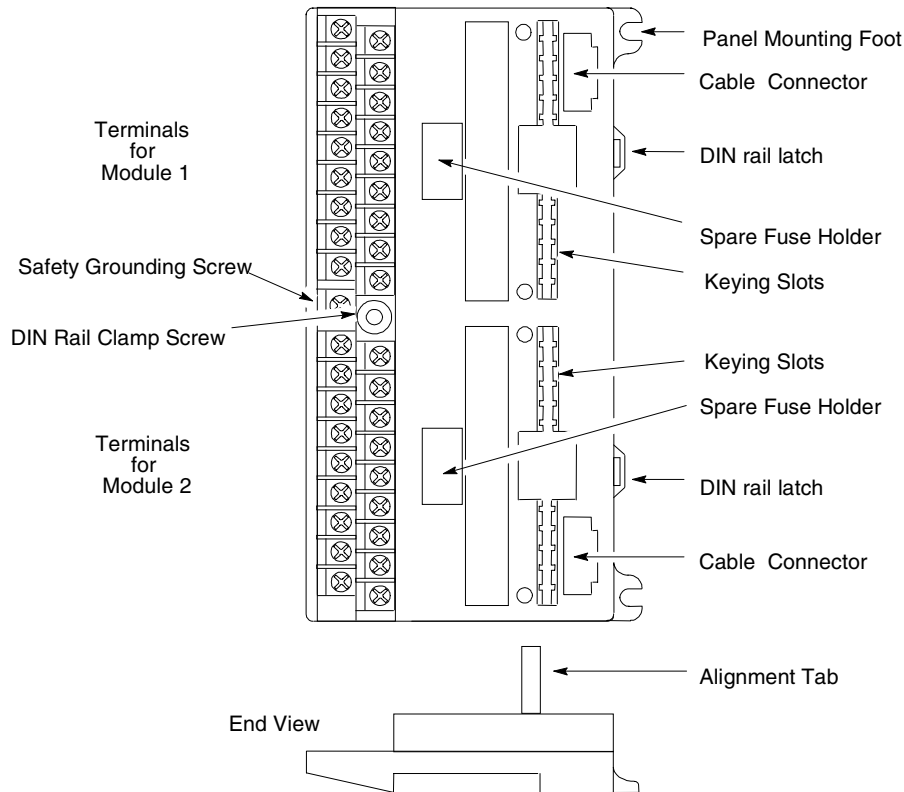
Panel Mounting Foot

Cable Connector

Terminals for Module 1

DIN rail latch

Spare Fuse Holder

Safety Grounding Screw

Keying Slots

DIN Rail Clamp Screw

Keying Slots

Spare Fuse Holder

Terminals for Module 2

DIN rail latch

Cable Connector

Alignment Tab

End View